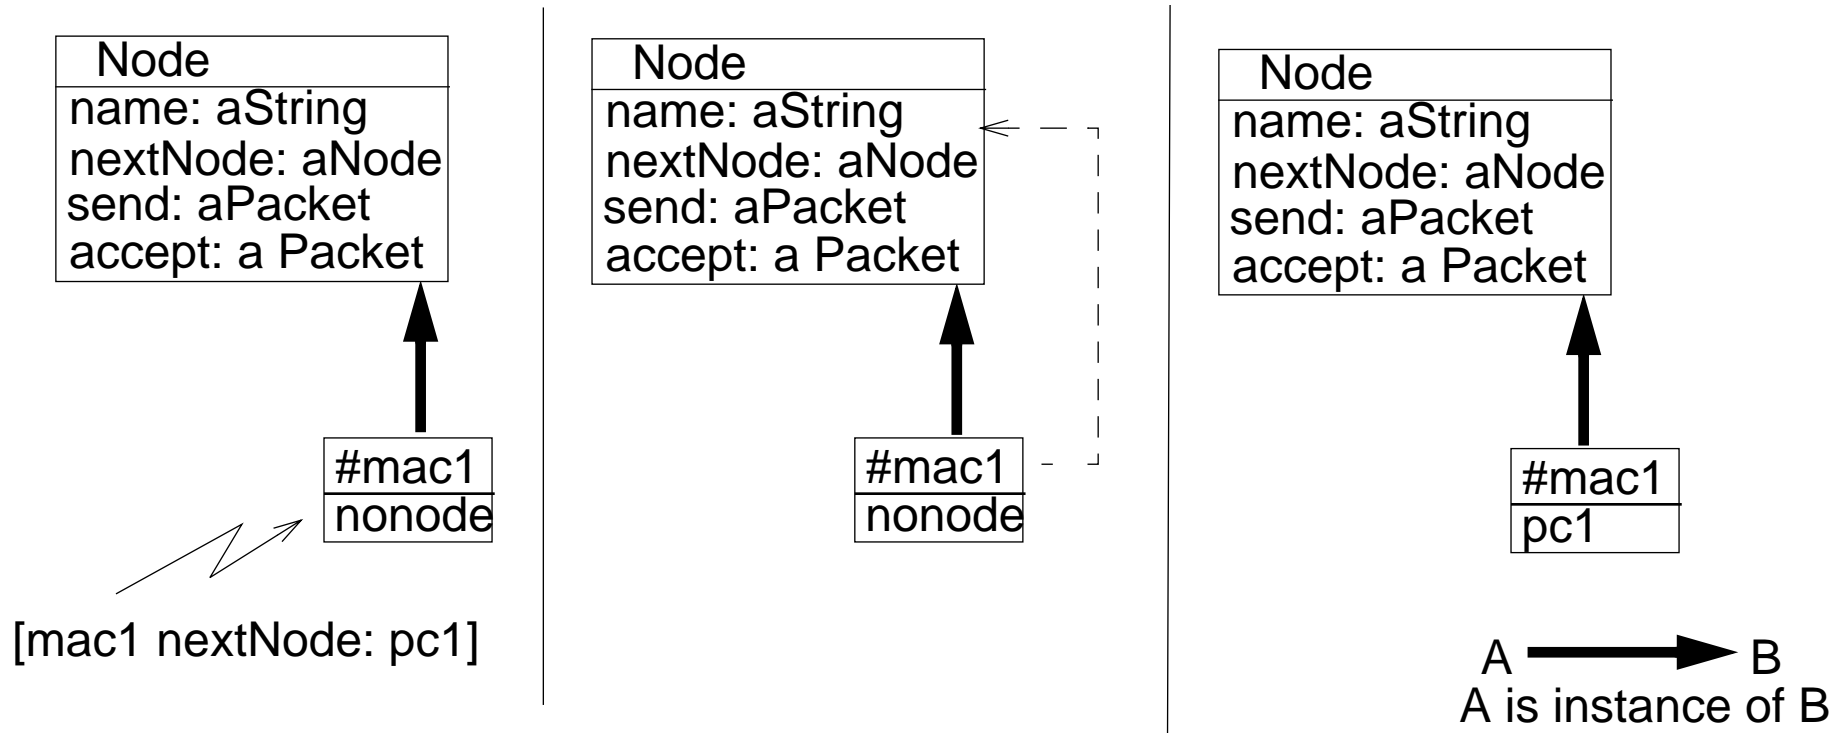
Node
name: aString
nextNode: aNode
send: aPacket
accept: a Packet

#mac1
nonode

[mac1 nextNode: pc1]

Node
name: aString
nextNode: aNode
send: aPacket
accept: a Packet

#mac1
nonode

Node
name: aString
nextNode: aNode
send: aPacket
accept: a Packet

#mac1
pc1

A B
A is instance of B